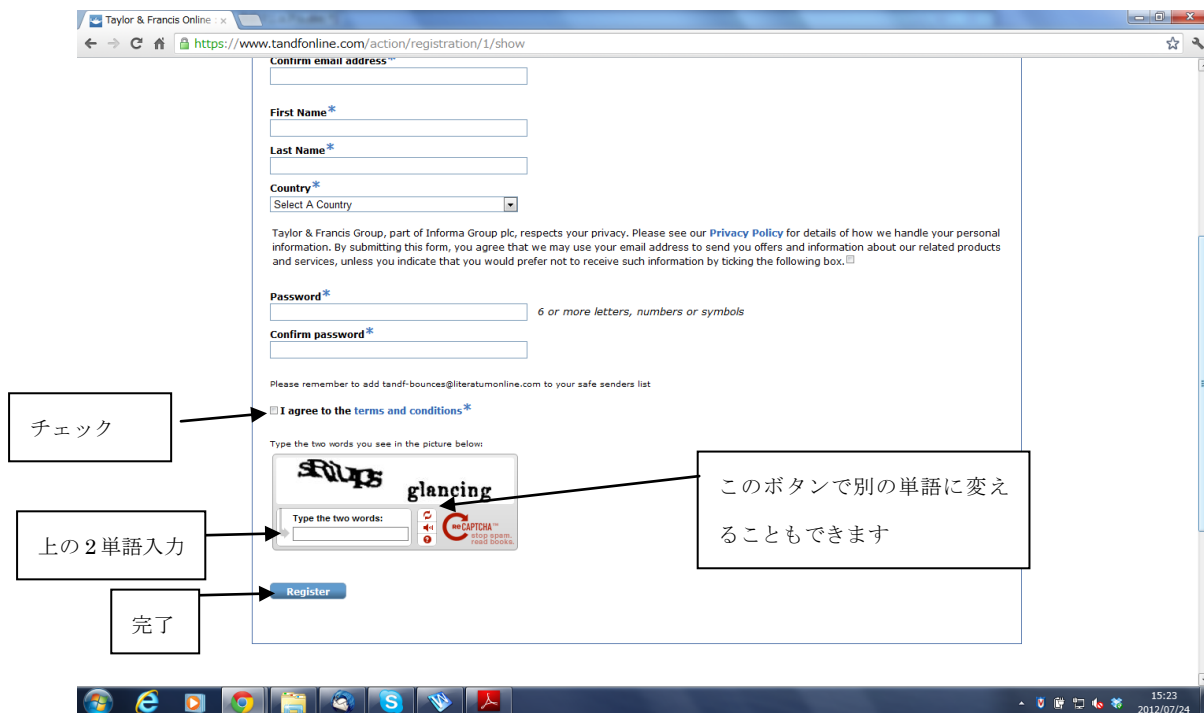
Taylor & Francis Online

https://www.tandfonline.com/action/registration/1/show

Confirm email address*

First Name*

Last Name*

Country*

Select A Country

Taylor & Francis Group, part of Informa Group plc, respects your privacy. Please see our Privacy Policy for details of how we handle your personal information. By submitting this form, you agree that we may use your email address to send you offers and information about our related products and services, unless you indicate that you would prefer not to receive such information by ticking the following box.

Password*

6 or more letters, numbers or symbols

Confirm password*

Please remember to add tandf-bounces@literatumonline.com to your safe senders list

チェック

I agree to the terms and conditions*

Type the two words you see in the picture below:

sRiUps glancing

Type the two words:

reCAPTCHA™ stop spam. read books.

このボタンで別の単語に変えることもできます

上の２単語入力

Register

完了

15:23
2012/07/24